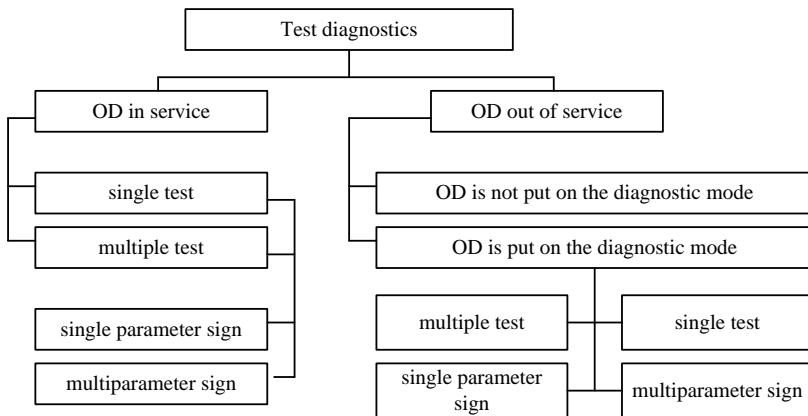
Test diagnostics

OD in service

OD out of service

single test

multiple test

single parameter sign

multiparameter sign

OD is not put on the diagnostic mode

OD is put on the diagnostic mode

multiple test

single test

single parameter sign

multiparameter sign